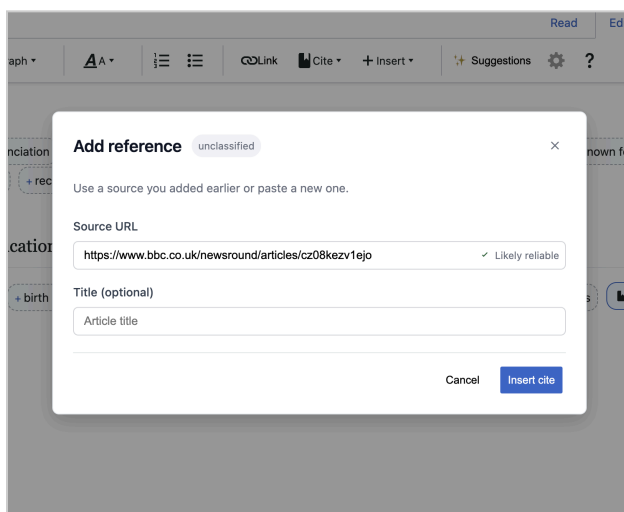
Read Ed

aph ▾ A A ▾ Link Cite ▾ + Insert ▾ Suggestions ?

nciation nown f

+ rec

cation

+ birth

Add reference unclassified ×

Use a source you added earlier or paste a new one.

Source URL

https://www.bbc.co.uk/newsround/articles/cz08kezv1ejo ✓ Likely reliable

Title (optional)

Article title

Cancel Insert cite